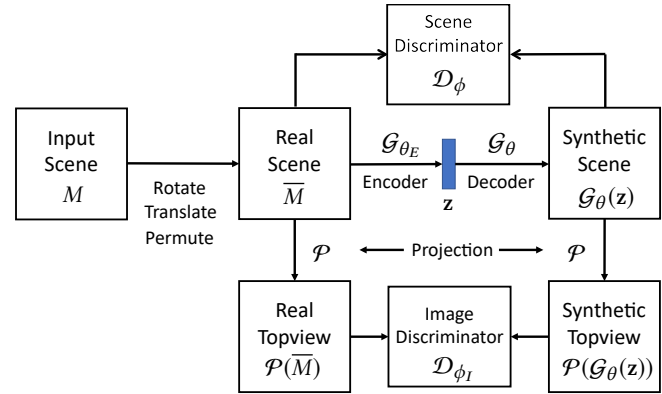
Scene Discriminator $\mathcal{D}_\phi$

Input Scene $M$

Rotate Translate Permute

Real Scene $\overline{M}$

$\mathcal{G}_{\theta_E}$

Encoder

$\mathbf{z}$

$\mathcal{G}_\theta$

Decoder

Synthetic Scene $\mathcal{G}_\theta(\mathbf{z})$

$\mathcal{P}$

Projection

$\mathcal{P}$

Real Topview $\mathcal{P}(\overline{M})$

Image Discriminator $\mathcal{D}_{\phi_I}$

Synthetic Topview $\mathcal{P}(\mathcal{G}_\theta(\mathbf{z}))$